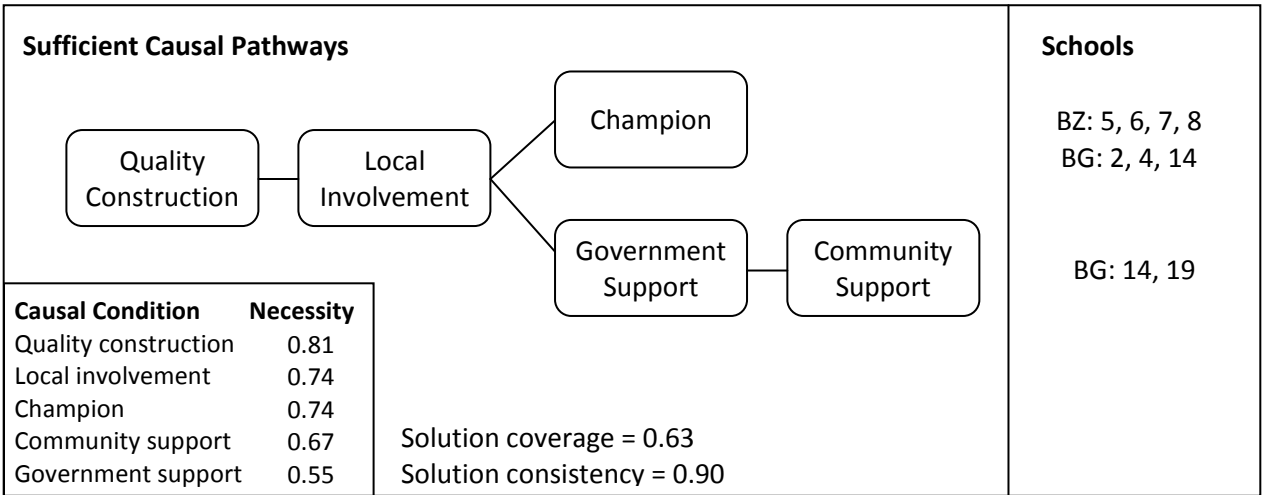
Sufficient Causal Pathways

Schools

Quality Construction

Local Involvement

Champion

Government Support

Community Support

BZ: 5, 6, 7, 8
BG: 2, 4, 14

BG: 14, 19

| Causal Condition | Necessity |
|---|---|
| Quality construction | 0.81 |
| Local involvement | 0.74 |
| Champion | 0.74 |
| Community support | 0.67 |
| Government support | 0.55 |

Solution coverage = 0.63
Solution consistency = 0.90